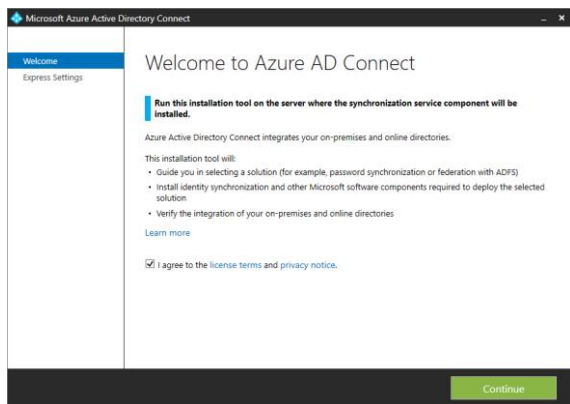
Microsoft Azure Active Directory Connect

_ ×

Welcome

Express Settings

Welcome to Azure AD Connect

Run this installation tool on the server where the synchronization service component will be installed.

Azure Active Directory Connect integrates your on-premises and online directories.

This installation tool will:

• Guide you in selecting a solution (for example, password synchronization or federation with ADFS)

• Install identity synchronization and other Microsoft software components required to deploy the selected solution

• Verify the integration of your on-premises and online directories

Learn more

☑ I agree to the license terms and privacy notice.

Continue